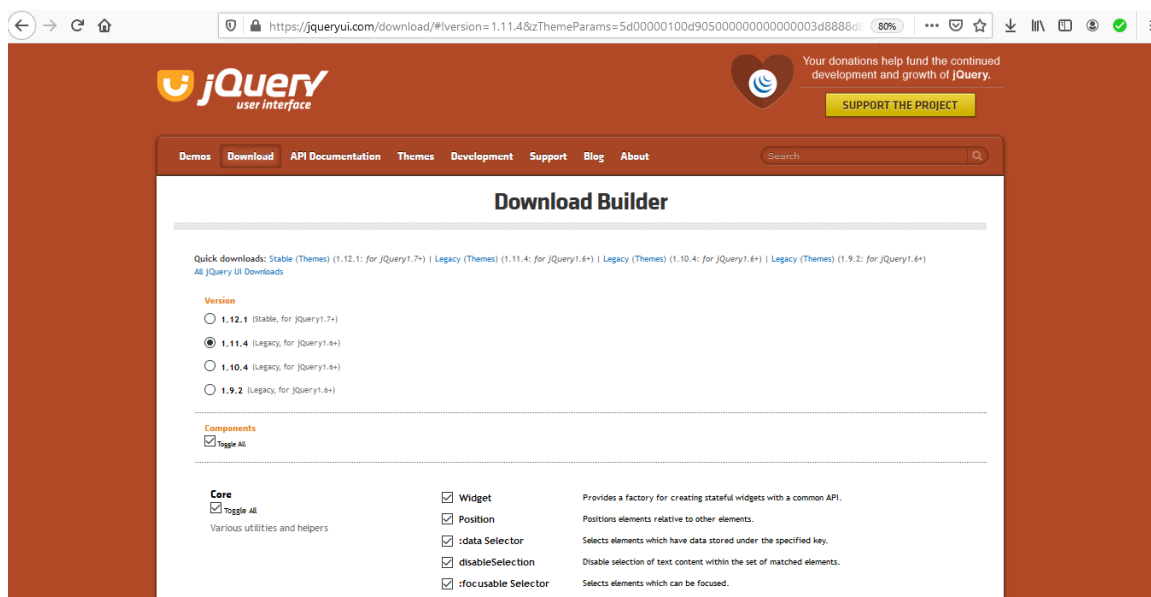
https://jqueryui.com/download/#!version=1.11.4&zThemeParams=5d00000100d905000000000000003d8888d

80%

jQuery user interface

Your donations help fund the continued development and growth of jQuery.

SUPPORT THE PROJECT

Demos Download API Documentation Themes Development Support Blog About

Search

Download Builder

Quick downloads: Stable (Themes) (1.12.1: for jQuery1.7+) | Legacy (Themes) (1.11.4: for jQuery1.6+) | Legacy (Themes) (1.10.4: for jQuery1.6+) | Legacy (Themes) (1.9.2: for jQuery1.6+)
All jQuery UI Downloads

Version

1.12.1 (Stable, for jQuery1.7+)

1.11.4 (Legacy, for jQuery1.6+)

1.10.4 (Legacy, for jQuery1.6+)

1.9.2 (Legacy, for jQuery1.6+)

Components

Toggle All

Core

Toggle All

Various utilities and helpers

| | |
|---|---|
| Widget | Provides a factory for creating stateful widgets with a common API. |
| Position | Positions elements relative to other elements. |
| :data Selector | Selects elements which have data stored under the specified key. |
| disableSelection | Disable selection of text content within the set of matched elements. |
| :focusable Selector | Selects elements which can be focused. |